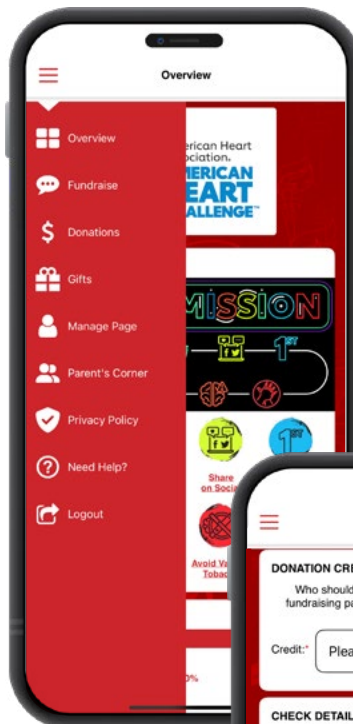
Overview

Overview

Fundraise

Donations

Gifts

Manage Page

Parent's Corner

Privacy Policy

Need Help?

Logout

erican Heart
ociation.
MERICAN
EART
ALLENGE™

MISSION

1ST

Share
on Soci

Avoid Va
Tobac

0%

DONATION CRE

Who should
fundraising pa

Credit:*

Plea

CHECK DETAIL